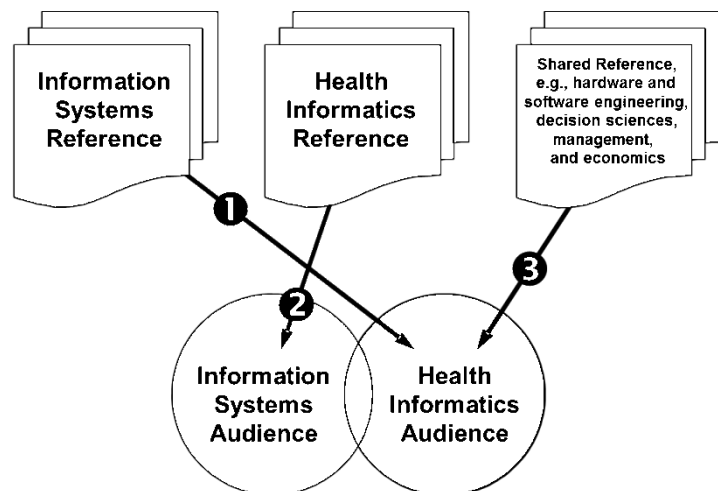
Information Systems Reference

Health Informatics Reference

Shared Reference, e.g., hardware and software engineering, decision sciences, management, and economics

1

2

3

Information Systems Audience

Health Informatics Audience